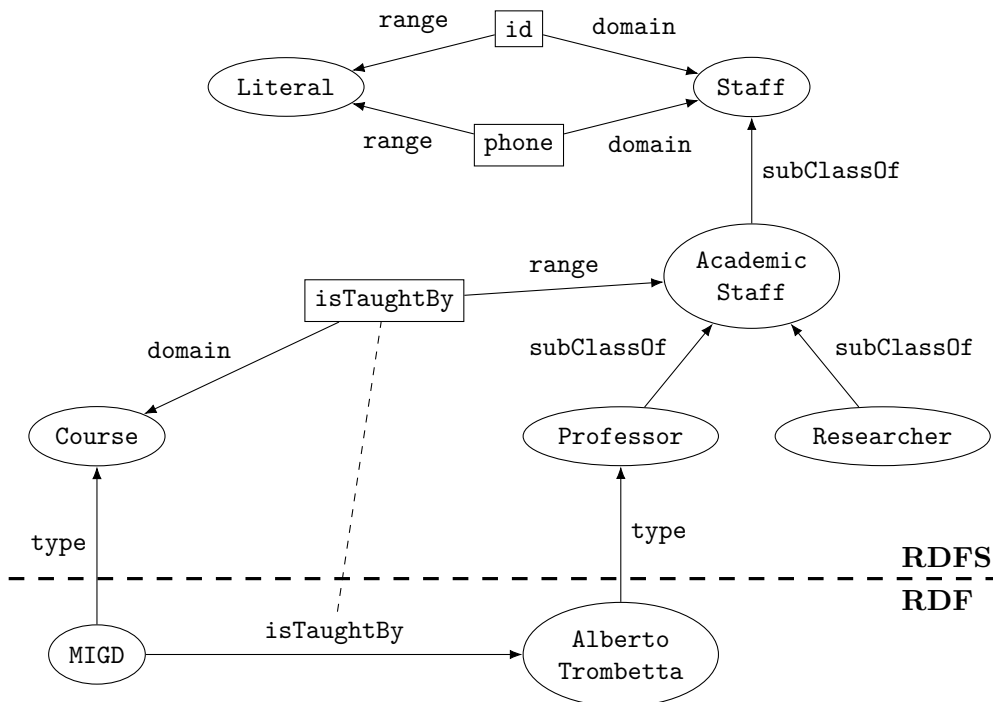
range
id
domain
Literal
Staff
range
phone
domain
subClassOf
range
Academic Staff
isTaughtBy
domain
subClassOf
subClassOf
Course
Professor
Researcher
type
type
RDFS
RDF
MIGD
isTaughtBy
Alberto Trombetta